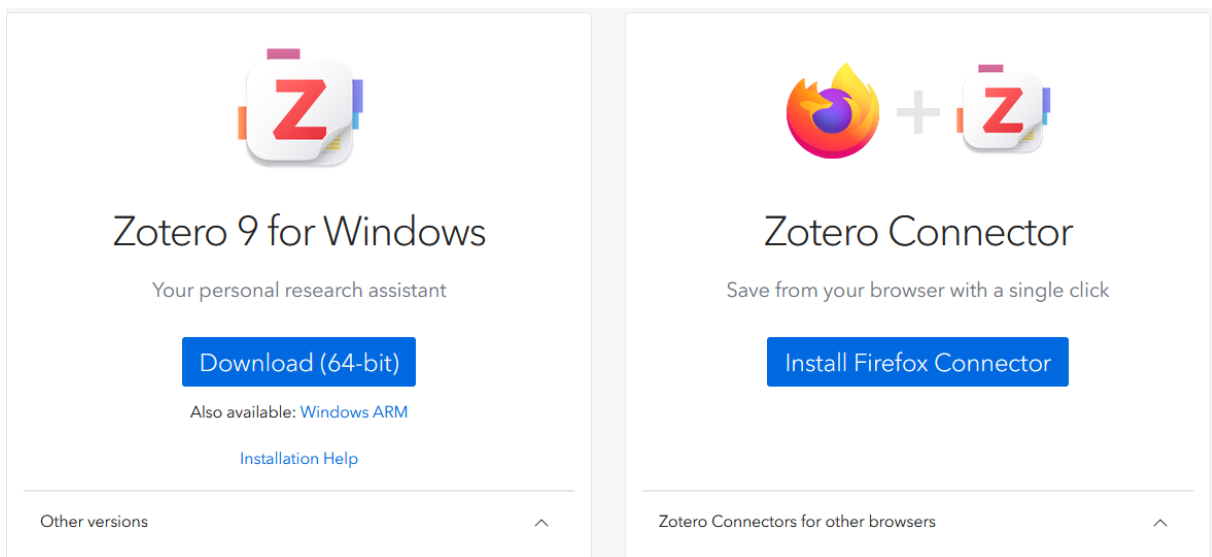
Z

Zotero 9 for Windows

Your personal research assistant

Download (64-bit)

Also available: Windows ARM

Installation Help

Other versions

Z

Zotero Connector

Save from your browser with a single click

Install Firefox Connector

Zotero Connectors for other browsers